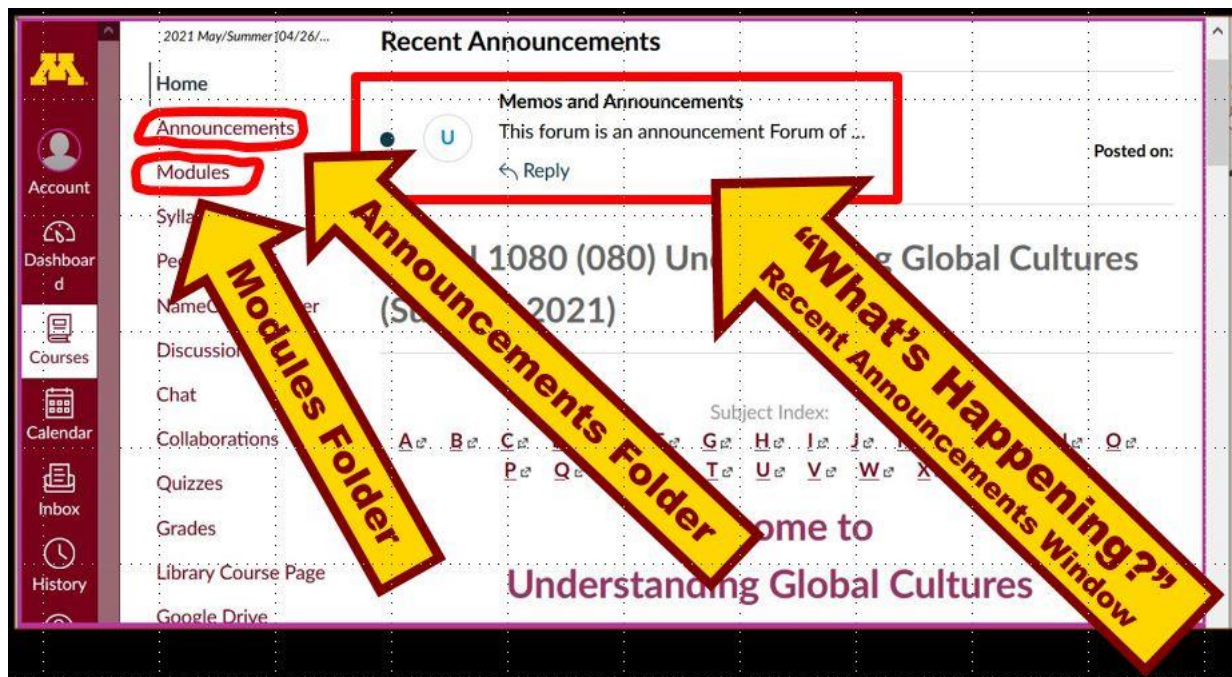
M

Account

Dashboard

Courses

Calendar

Inbox

History

2021 May/Summer 04/26/...

Home

Announcements

Modules

Sylla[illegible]

Pe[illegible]

NameC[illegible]er

Discussion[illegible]

Chat

Collaborations

Quizzes

Grades

Library Course Page

Google Drive

Recent Announcements

Memos and Announcements

This forum is an announcement Forum of ...

U

Reply

Posted on:

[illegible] 1080 (080) Un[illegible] Global Cultures (S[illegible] 2021)

Subject Index:

A B C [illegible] G H I J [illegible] O

P Q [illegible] T U V W X

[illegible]ome to

Understanding Global Cultures

Modules Folder

Announcements Folder

"What's Happening?"

Recent Announcements Window